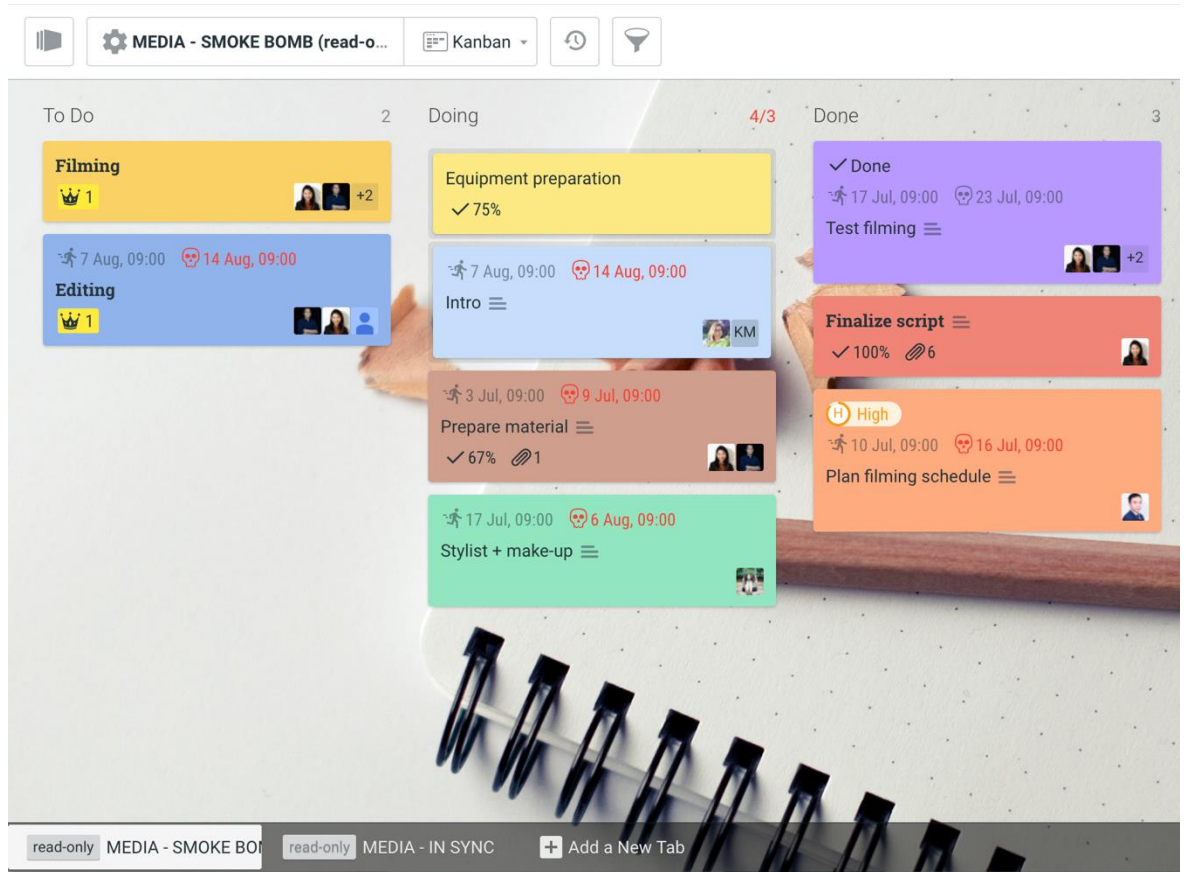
MEDIA - SMOKE BOMB (read-o...

Kanban

To Do 2

Filming

1 +2

7 Aug, 09:00 14 Aug, 09:00

Editing

1

Doing 4/3

Equipment preparation

75%

7 Aug, 09:00 14 Aug, 09:00

Intro

KM

3 Jul, 09:00 9 Jul, 09:00

Prepare material

67% 1

17 Jul, 09:00 6 Aug, 09:00

Stylist + make-up

Done 3

Done

17 Jul, 09:00 23 Jul, 09:00

Test filming

+2

Finalize script

100% 6

H High

10 Jul, 09:00 16 Jul, 09:00

Plan filming schedule

read-only MEDIA - SMOKE BOI

read-only MEDIA - IN SYNC

Add a New Tab